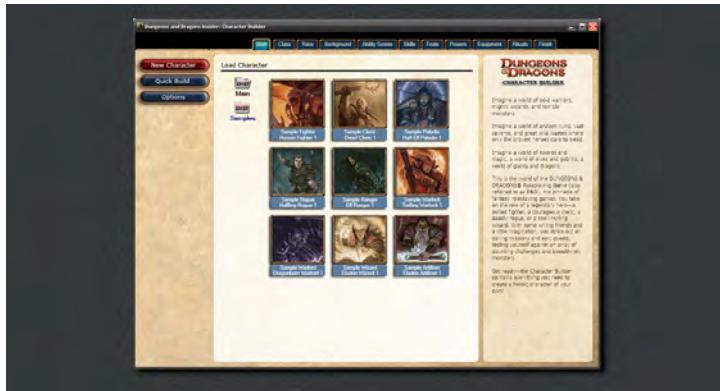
Dungeons and Dragons Insider: Character Builder

Start | Class | Race | Background | Ability Scores | Skills | Feats | Powers | Equipment | Rituals | Finish

New Character
Quick Build
Options

Load Character

Main
Samples

Sample Fighter
Human Fighter 1

Sample Cleric
Dwarf Cleric 1

Sample Paladin
Half-Elf Paladin 1

Sample Rogue
Halfling Rogue 1

Sample Ranger
Elf Ranger 1

Sample Warlock
Tiefling Warlock 1

Sample Warlord
Dragonborn Warlord 1

Sample Wizard
Eladrin Wizard 1

Sample Artificer
Eladrin Artificer 1

DUNGEONS & DRAGONS
CHARACTER BUILDER

Imagine a world of bold warriors, mighty wizards, and terrible monsters.

Imagine a world of ancient ruins, vast caverns, and great wild wastes where only the bravest heroes dare to tread.

Imagine a world of swords and magic, a world of elves and goblins, a world of giants and dragons.

This is the world of the DUNGEONS & DRAGONS® Roleplaying Game (also referred to as D&D), the pinnacle of fantasy roleplaying games. You take on the role of a legendary hero—a skilled fighter, a courageous cleric, a deadly rogue, or a spell-hurling wizard. With some willing friends and a little imagination, you strike out on daring missions and epic quests, testing yourself against an array of daunting challenges and bloodthirsty monsters.

Get ready—the Character Builder contains everything you need to create a heroic character of your own!